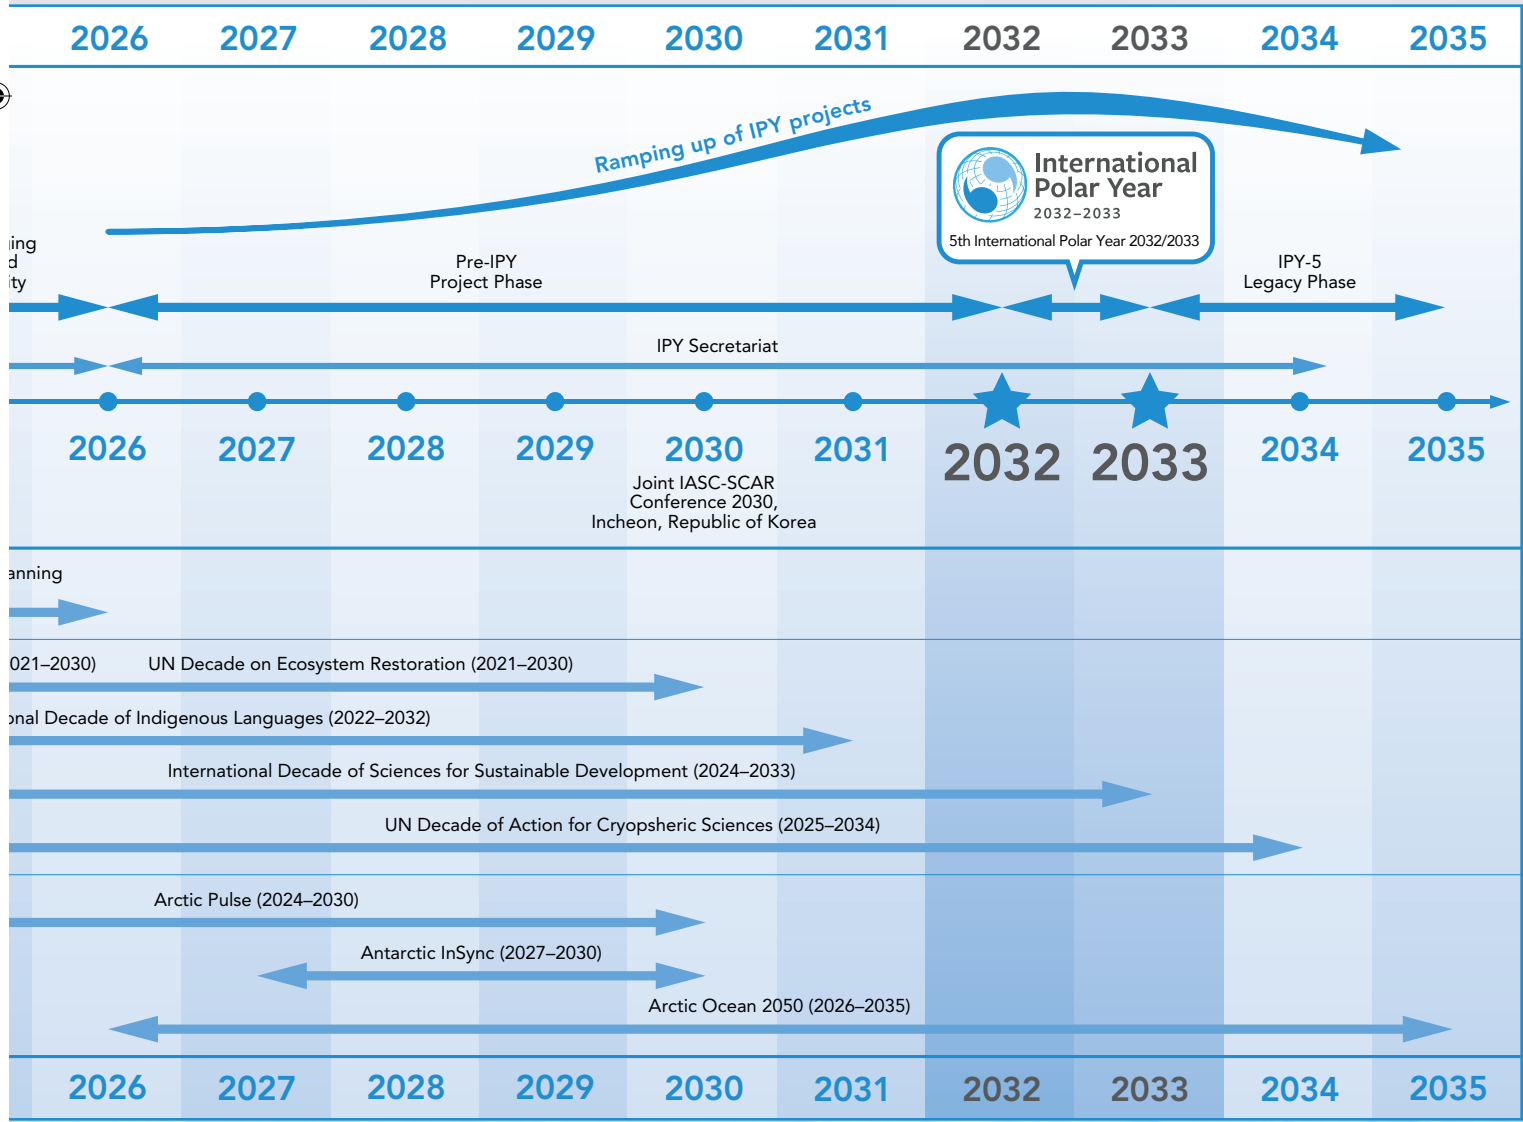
2026 2027 2028 2029 2030 2031 2032 2033 2034 2035

Ramping up of IPY projects

International Polar Year
2032–2033
5th International Polar Year 2032/2033

ing
d
ity

Pre-IPY
Project Phase

IPY-5
Legacy Phase

IPY Secretariat

2026 2027 2028 2029 2030 2031 2032 2033 2034 2035

Joint IASC-SCAR Conference 2030, Incheon, Republic of Korea

anning

021–2030) UN Decade on Ecosystem Restoration (2021–2030)

onal Decade of Indigenous Languages (2022–2032)

International Decade of Sciences for Sustainable Development (2024–2033)

UN Decade of Action for Cryopsheric Sciences (2025–2034)

Arctic Pulse (2024–2030)

Antarctic InSync (2027–2030)

Arctic Ocean 2050 (2026–2035)

2026 2027 2028 2029 2030 2031 2032 2033 2034 2035